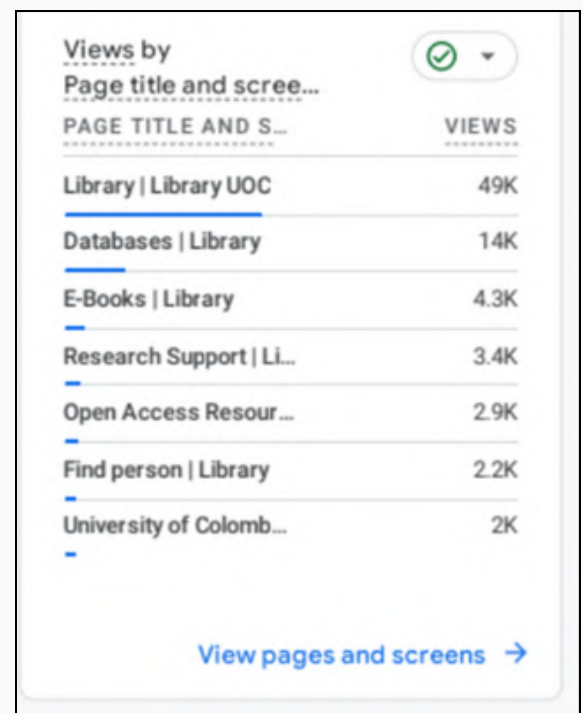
Views by
Page title and scree...

| PAGE TITLE AND S... | VIEWS |
|---|---|
| Library \| Library UOC | 49K |
| Databases \| Library | 14K |
| E-Books \| Library | 4.3K |
| Research Support \| Li... | 3.4K |
| Open Access Resour... | 2.9K |
| Find person \| Library | 2.2K |
| University of Colomb... | 2K |

View pages and screens →